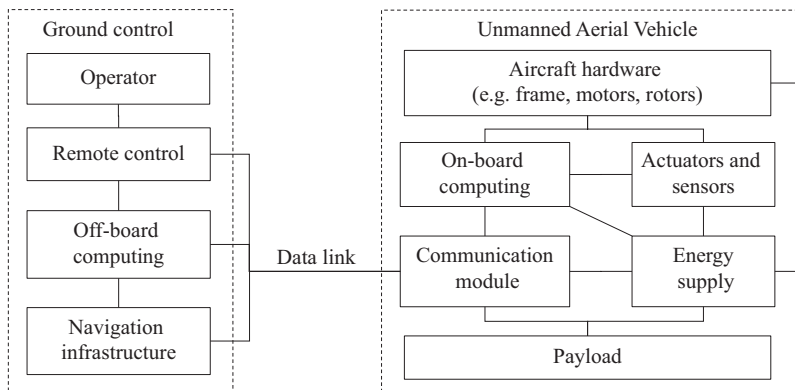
Ground control

Operator

Remote control

Off-board computing

Navigation infrastructure

Data link

Unmanned Aerial Vehicle

Aircraft hardware (e.g. frame, motors, rotors)

On-board computing

Actuators and sensors

Communication module

Energy supply

Payload